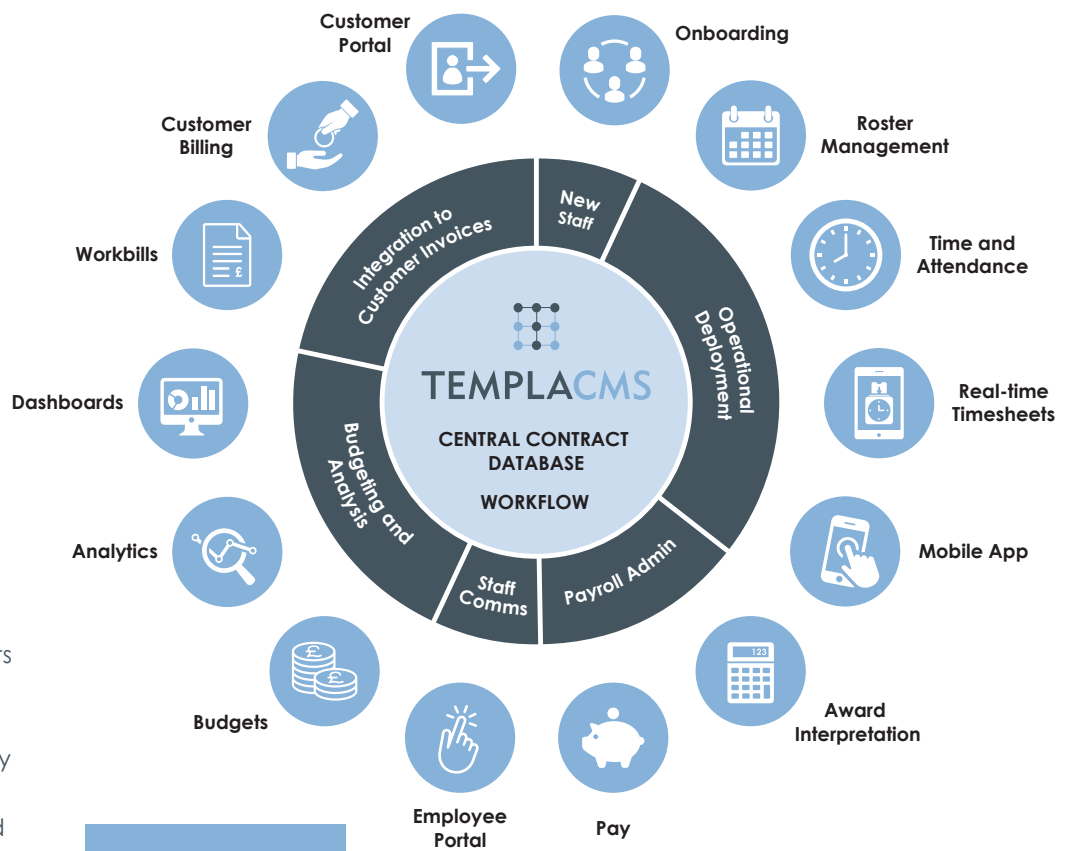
Customer Portal

Onboarding

Customer Billing

Roster Management

Workbills

Time and Attendance

Dashboards

Real-time Timesheets

Analytics

Mobile App

Budgets

Award Interpretation

Employee Portal

Pay

New Staff

Integration to Customer Invoices

Operational Deployment

Budgeting and Analysis

Staff Comms

Payroll Admin

TEMPLACMS

CENTRAL CONTRACT DATABASE

WORKFLOW

£

123

rs

y

d